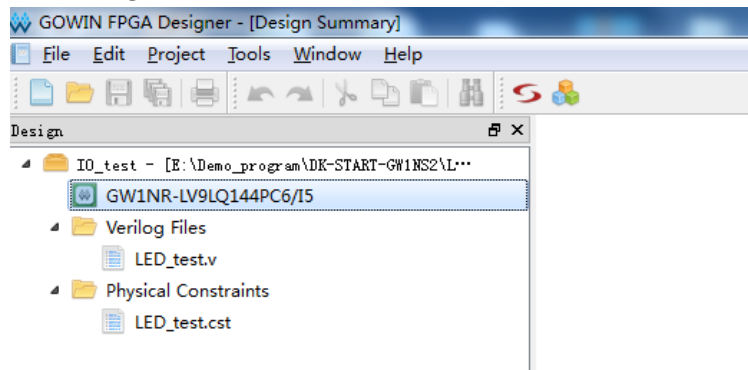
GOWIN FPGA Designer - [Design Summary]

File Edit Project Tools Window Help

Design

IO_test - [E:\Demo_program\DK-START-GW1NS2\L…

GW1NR-LV9LQ144PC6/I5

Verilog Files

LED_test.v

Physical Constraints

LED_test.cst